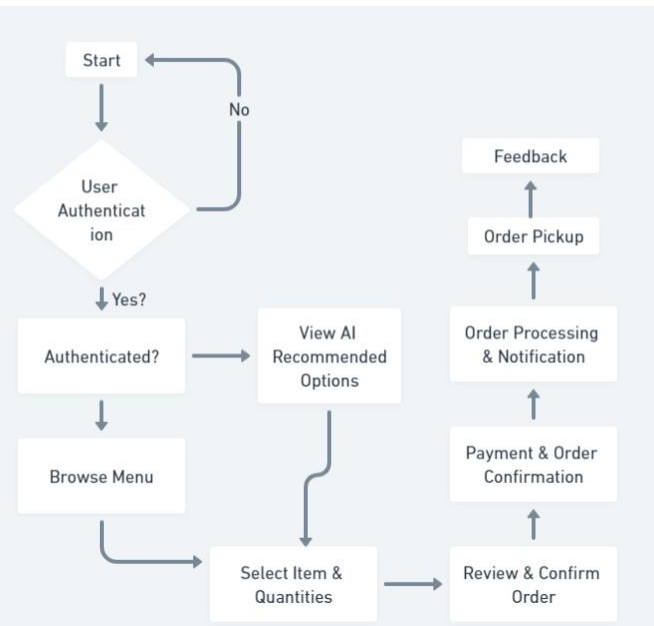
Start

No

User Authenticat ion

Yes?

Authenticated?

View AI Recommended Options

Browse Menu

Select Item & Quantities

Review & Confirm Order

Payment & Order Confirmation

Order Processing & Notification

Order Pickup

Feedback